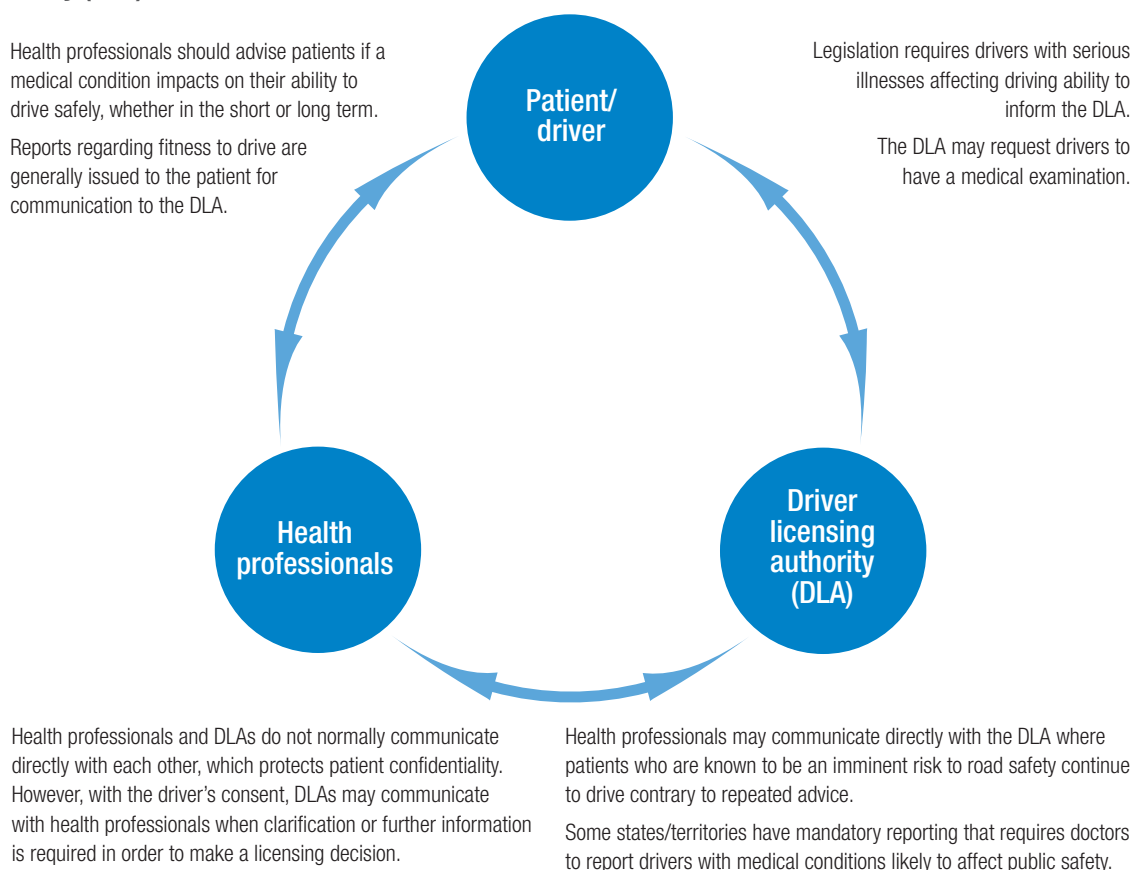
Health professionals should advise patients if a medical condition impacts on their ability to drive safely, whether in the short or long term.

Reports regarding fitness to drive are generally issued to the patient for communication to the DLA.

Patient/ driver

Legislation requires drivers with serious illnesses affecting driving ability to inform the DLA.

The DLA may request drivers to have a medical examination.

Health professionals

Driver licensing authority (DLA)

Health professionals and DLAs do not normally communicate directly with each other, which protects patient confidentiality. However, with the driver's consent, DLAs may communicate with health professionals when clarification or further information is required in order to make a licensing decision.

Health professionals may communicate directly with the DLA where patients who are known to be an imminent risk to road safety continue to drive contrary to repeated advice.

Some states/territories have mandatory reporting that requires doctors to report drivers with medical conditions likely to affect public safety.